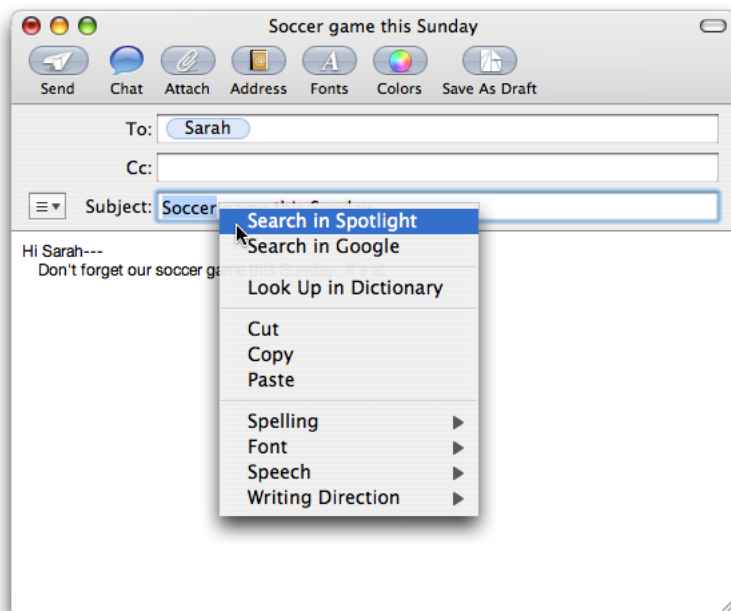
Soccer game this Sunday

Send Chat Attach Address Fonts Colors Save As Draft

To: Sarah

Cc:

Subject: Soccer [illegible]

Hi Sarah---
Don't forget our soccer ga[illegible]

Search in Spotlight
Search in Google

Look Up in Dictionary

Cut
Copy
Paste

Spelling
Font
Speech
Writing Direction